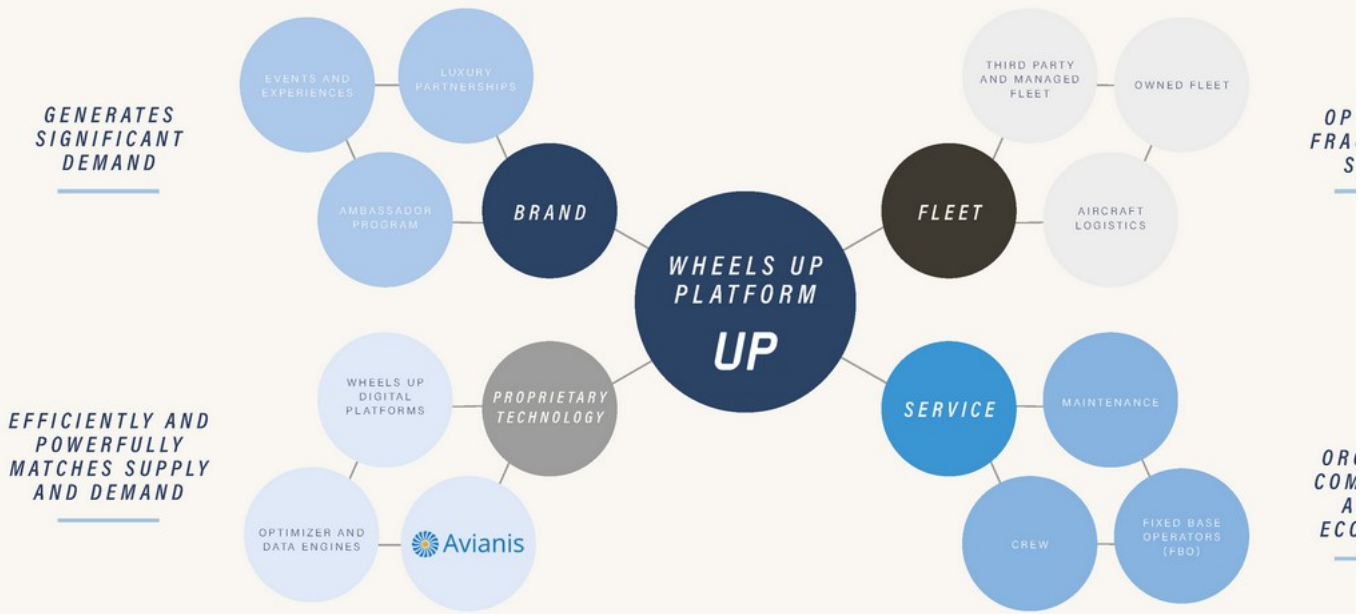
GENERATES SIGNIFICANT DEMAND

EVENTS AND EXPERIENCES

LUXURY PARTNERSHIPS

AMBASSADOR PROGRAM

BRAND

THIRD PARTY AND MANAGED FLEET

OWNED FLEET

AIRCRAFT LOGISTICS

FLEET

OP
FRA
S

WHEELS UP PLATFORM

UP

EFFICIENTLY AND POWERFULLY MATCHES SUPPLY AND DEMAND

WHEELS UP DIGITAL PLATFORMS

PROPRIETARY TECHNOLOGY

OPTIMIZER AND DATA ENGINES

Avianis

SERVICE

MAINTENANCE

CREW

FIXED BASE OPERATORS (FBO)

ORC
COM
A
ECO